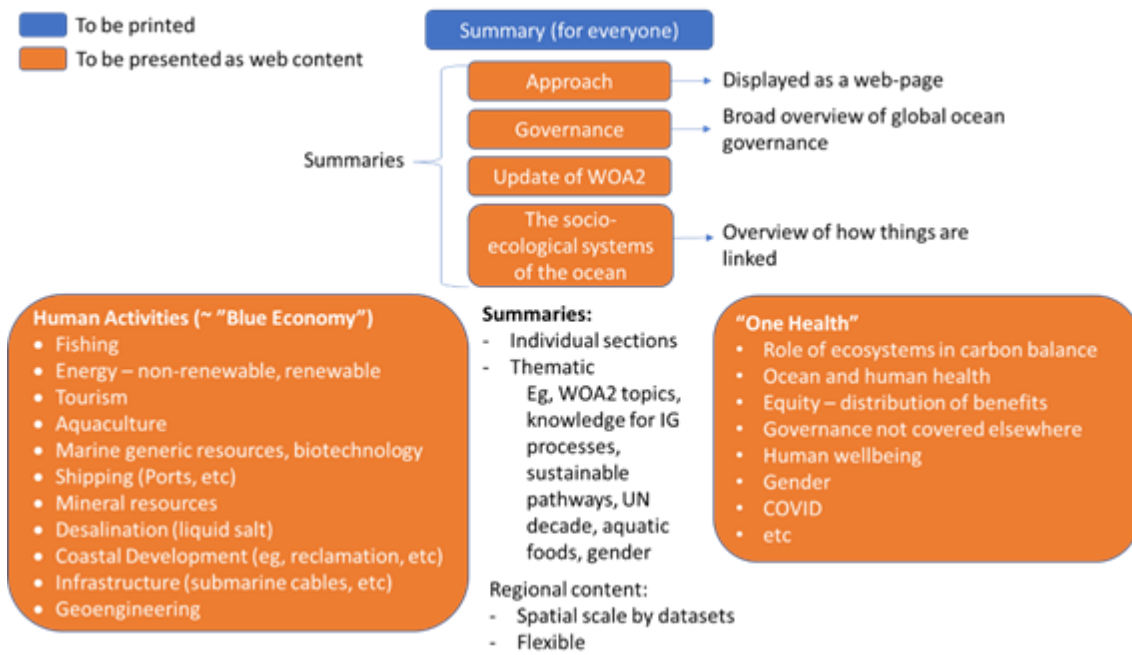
To be printed

To be presented as web content

Summary (for everyone)

Summaries

Approach

Displayed as a web-page

Governance

Broad overview of global ocean governance

Update of WOA2

The socio-ecological systems of the ocean

Overview of how things are linked

Human Activities (~ "Blue Economy")
- Fishing
- Energy – non-renewable, renewable
- Tourism
- Aquaculture
- Marine generic resources, biotechnology
- Shipping (Ports, etc)
- Mineral resources
- Desalination (liquid salt)
- Coastal Development (eg, reclamation, etc)
- Infrastructure (submarine cables, etc)
- Geoengineering

Summaries:
- Individual sections
- Thematic
Eg, WOA2 topics, knowledge for IG processes, sustainable pathways, UN decade, aquatic foods, gender

Regional content:
- Spatial scale by datasets
- Flexible

"One Health"
- Role of ecosystems in carbon balance
- Ocean and human health
- Equity – distribution of benefits
- Governance not covered elsewhere
- Human wellbeing
- Gender
- COVID
- etc